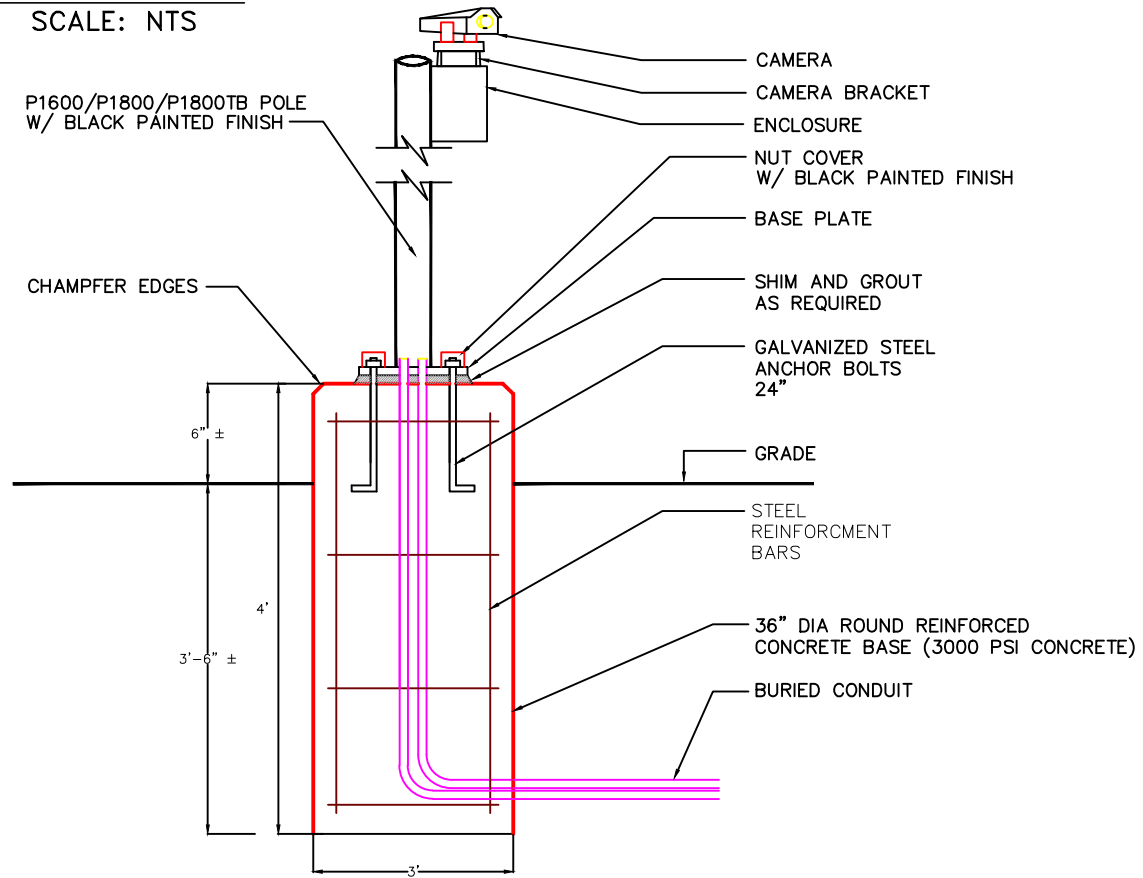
SCALE: NTS

P1600/P1800/P1800TB POLE
W/ BLACK PAINTED FINISH

CAMERA

CAMERA BRACKET

ENCLOSURE

NUT COVER
W/ BLACK PAINTED FINISH

BASE PLATE

CHAMPFER EDGES

SHIM AND GROUT
AS REQUIRED

GALVANIZED STEEL
ANCHOR BOLTS
24"

6" ±

GRADE

STEEL
REINFORCMENT
BARS

4'

3'-6" ±

36" DIA ROUND REINFORCED
CONCRETE BASE (3000 PSI CONCRETE)

BURIED CONDUIT

3'